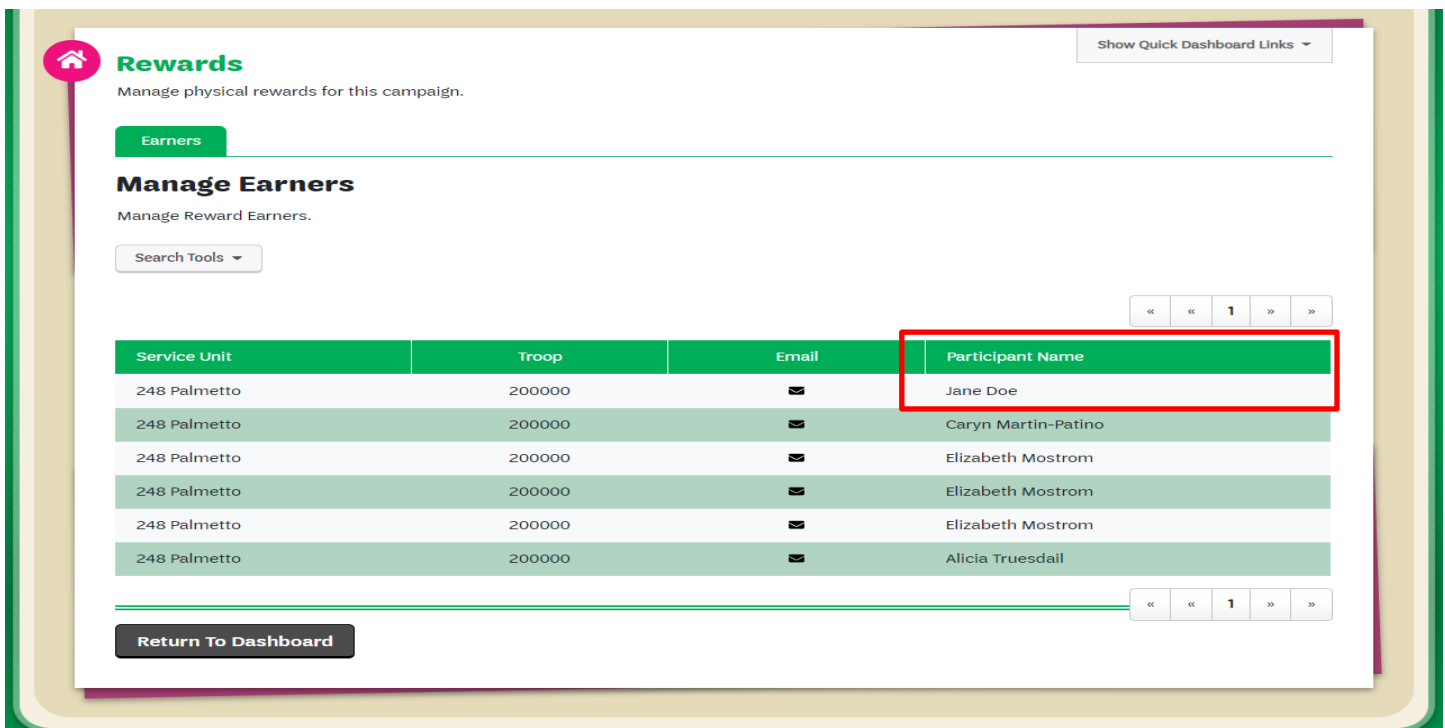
Show Quick Dashboard Links

Rewards

Manage physical rewards for this campaign.

Earners

Manage Earners

Manage Reward Earners.

Search Tools

« ‹ 1 › »

| Service Unit | Troop | Email | Participant Name |
|---|---|---|---|
| 248 Palmetto | 200000 | | Jane Doe |
| 248 Palmetto | 200000 | | Caryn Martin-Patino |
| 248 Palmetto | 200000 | | Elizabeth Mostrom |
| 248 Palmetto | 200000 | | Elizabeth Mostrom |
| 248 Palmetto | 200000 | | Elizabeth Mostrom |
| 248 Palmetto | 200000 | | Alicia Truesdail |

« ‹ 1 › »

Return To Dashboard